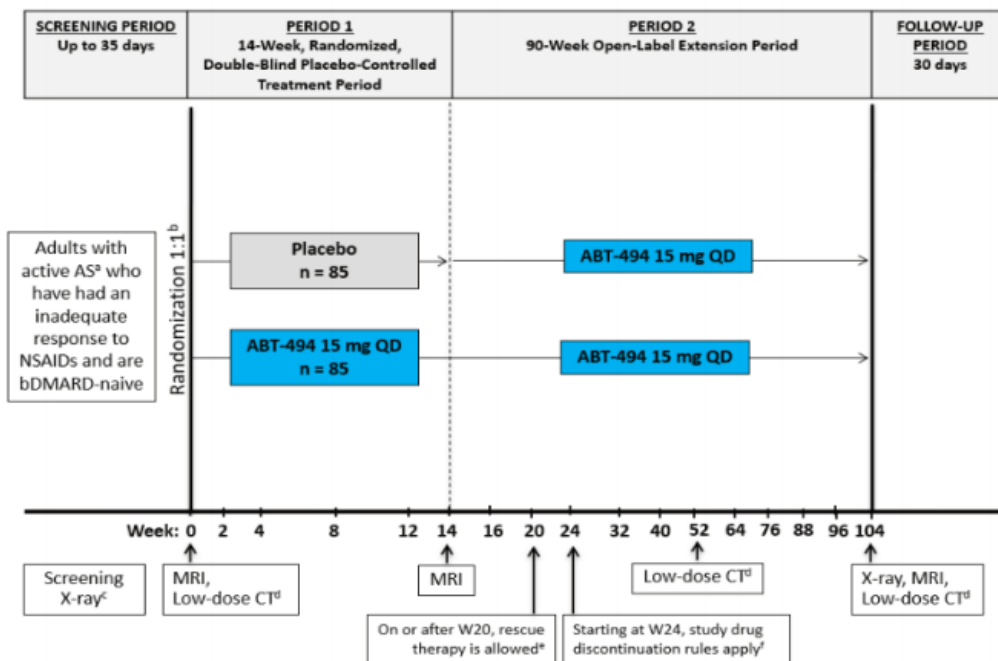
SCREENING PERIOD
Up to 35 days

PERIOD 1
14-Week, Randomized, Double-Blind Placebo-Controlled Treatment Period

PERIOD 2
90-Week Open-Label Extension Period

FOLLOW-UP PERIOD
30 days

Adults with active AS$^a$ who have had an inadequate response to NSAIDs and are bDMARD-naive

Randomization 1:1$^b$

Placebo
n = 85

ABT-494 15 mg QD

ABT-494 15 mg QD
n = 85

ABT-494 15 mg QD

Week: 0 2 4 8 12 14 16 20 24 32 40 52 64 76 88 96 104

Screening X-ray$^c$

MRI, Low-dose CT$^d$

MRI

Low-dose CT$^d$

X-ray, MRI, Low-dose CT$^d$

On or after W20, rescue therapy is allowed$^e$

Starting at W24, study drug discontinuation rules apply$^f$